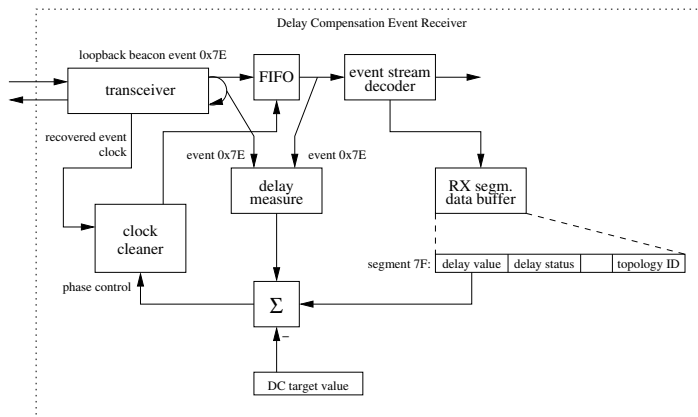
Delay Compensation Event Receiver

loopback beacon event 0x7E

transceiver

FIFO

event stream decoder

recovered event clock

event 0x7E

event 0x7E

delay measure

RX segm. data buffer

clock cleaner

segment 7F:

| delay value | delay status | | topology ID |
|---|---|---|---|

phase control

$\Sigma$

−

DC target value